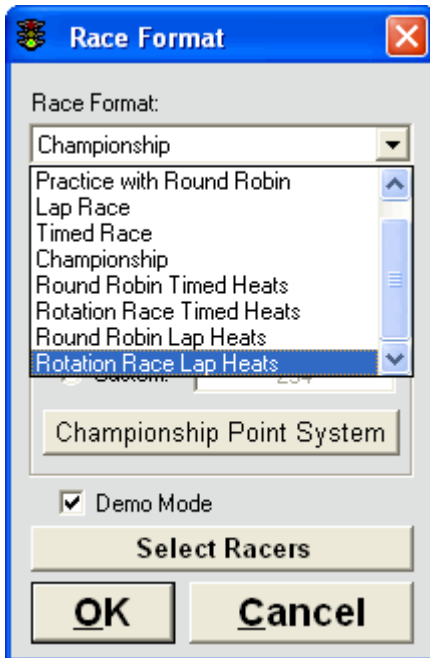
Race Format

Race Format:

Championship

Practice with Round Robin
Lap Race
Timed Race
Championship
Round Robin Timed Heats
Rotation Race Timed Heats
Round Robin Lap Heats
Rotation Race Lap Heats

Custom: 254

Championship Point System

Demo Mode

Select Racers

OK

Cancel